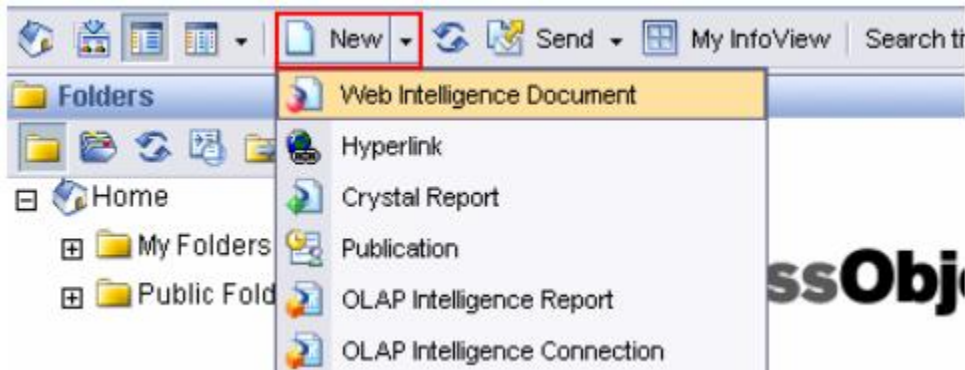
New Send My InfoView Search ti

Folders

Home

My Folders

Public Fold

ssObj

Web Intelligence Document

Hyperlink

Crystal Report

Publication

OLAP Intelligence Report

OLAP Intelligence Connection